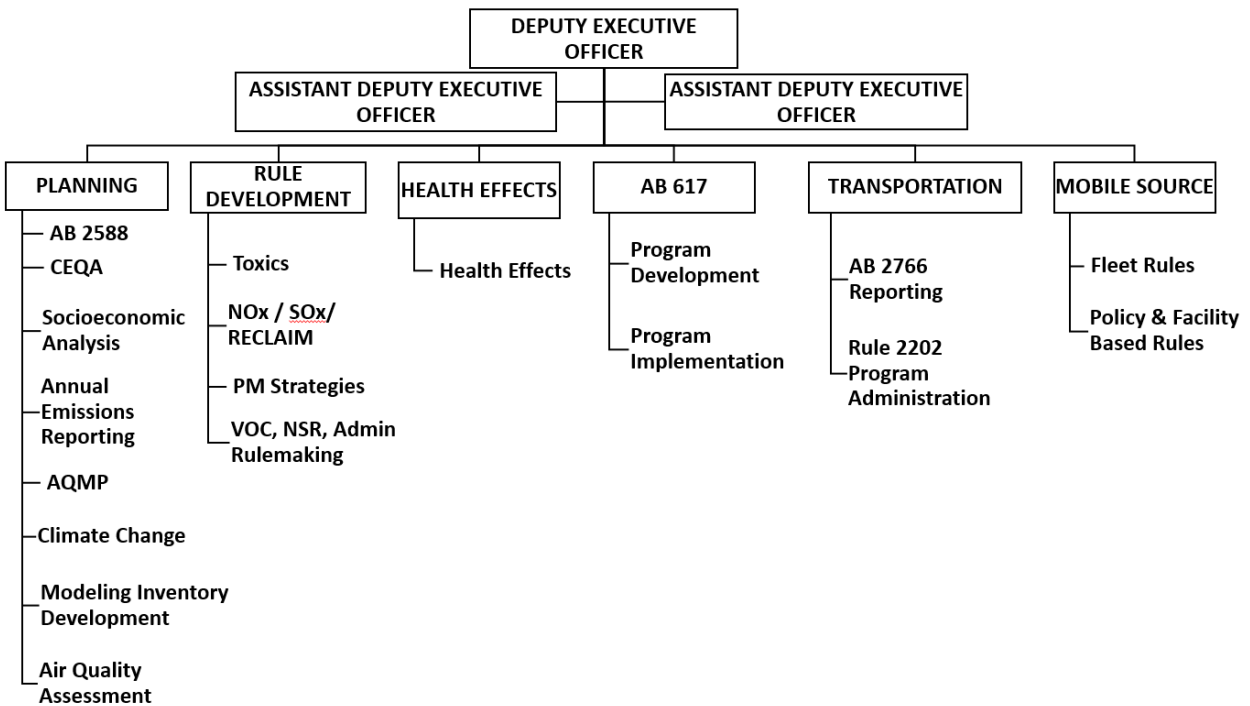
DEPUTY EXECUTIVE OFFICER

ASSISTANT DEPUTY EXECUTIVE OFFICER

ASSISTANT DEPUTY EXECUTIVE OFFICER

PLANNING

AB 2588

CEQA

Socioeconomic Analysis

Annual Emissions Reporting

AQMP

Climate Change

Modeling Inventory Development

Air Quality Assessment

RULE DEVELOPMENT

Toxics

NOx / SOx/ RECLAIM

PM Strategies

VOC, NSR, Admin Rulemaking

HEALTH EFFECTS

Health Effects

AB 617

Program Development

Program Implementation

TRANSPORTATION

AB 2766 Reporting

Rule 2202 Program Administration

MOBILE SOURCE

Fleet Rules

Policy & Facility Based Rules